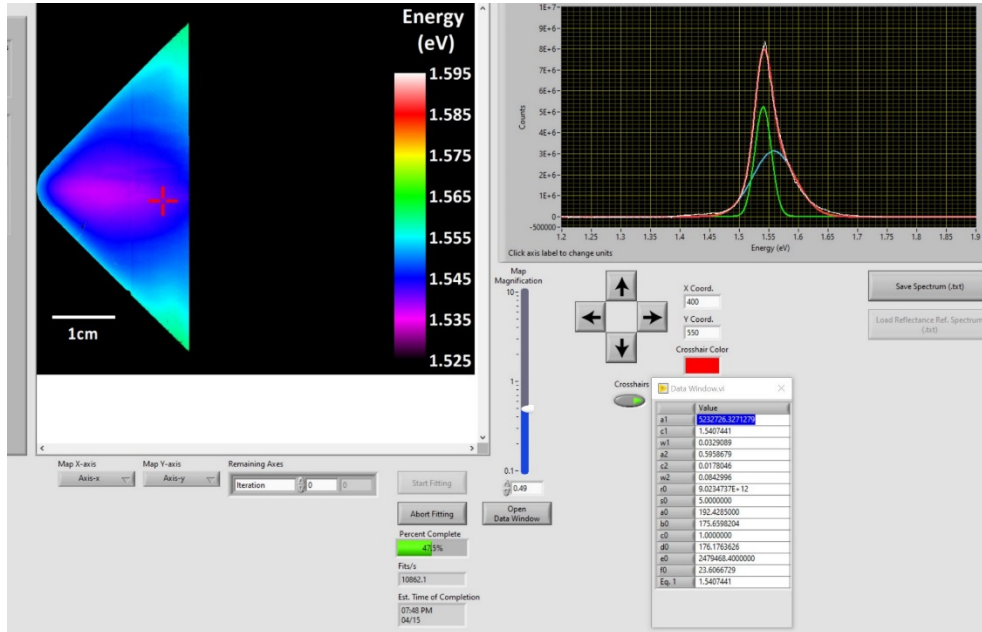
Energy (eV)
1.595
1.585
1.575
1.565
1.555
1.545
1.535
1.525

1cm

1E+7
9E+6
8E+6
7E+6
6E+6
5E+6
4E+6
3E+6
2E+6
1E+6
0
-500000
Counts
1.2 1.25 1.3 1.35 1.4 1.45 1.5 1.55 1.6 1.65 1.7 1.75 1.8 1.85 1.9
Energy (eV)
Click axis label to change units

Map Magnification
10
1
0.1
0.49

X Coord.
400
Y Coord.
550
Crosshair Color
Crosshairs

Save Spectrum (.txt)
Load Reflectance Ref. Spectrum (.txt)

Data Window.vi

| | Value |
|---|---|
| a1 | 5232726.3271279 |
| c1 | 1.5407441 |
| w1 | 0.0329089 |
| a2 | 0.5958679 |
| c2 | 0.0178046 |
| w2 | 0.0842996 |
| r0 | 9.0234737E+12 |
| s0 | 5.0000000 |
| a0 | 192.4285000 |
| b0 | 175.6598204 |
| c0 | 1.0000000 |
| d0 | 176.1763626 |
| e0 | 2479468.4000000 |
| f0 | 23.6066729 |
| Eq. 1 | 1.5407441 |

Map X-axis
Axis-x
Map Y-axis
Axis-y
Remaining Axes
Iteration
0
0

Start Fitting
Abort Fitting
Open Data Window
Percent Complete
47.5%
Fits/s
10862.1
Est. Time of Completion
07:48 PM
04/15